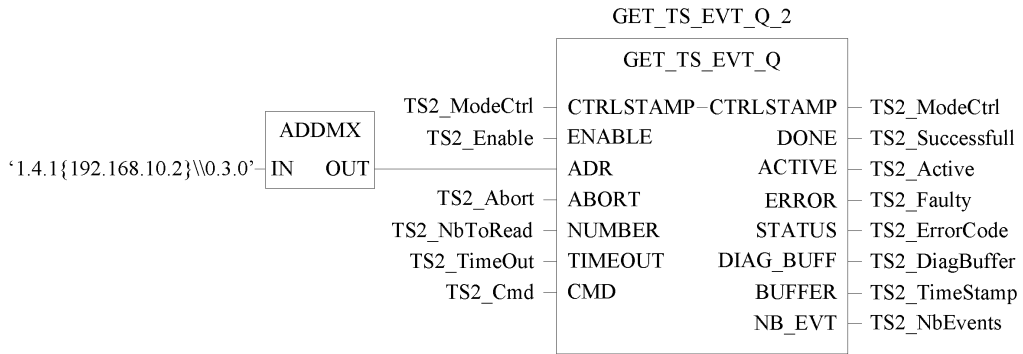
GET_TS_EVT_Q_2

GET_TS_EVT_Q

ADDMX

'1.4.1{192.168.10.2}\\0.3.0' IN OUT

TS2_ModeCtrl CTRLSTAMP CTRLSTAMP TS2_ModeCtrl
TS2_Enable ENABLE DONE TS2_Successfull
ADR ACTIVE TS2_Active
TS2_Abort ABORT ERROR TS2_Faulty
TS2_NbToRead NUMBER STATUS TS2_ErrorCode
TS2_TimeOut TIMEOUT DIAG_BUFF TS2_DiagBuffer
TS2_Cmd CMD BUFFER TS2_TimeStamp
NB_EVT TS2_NbEvents